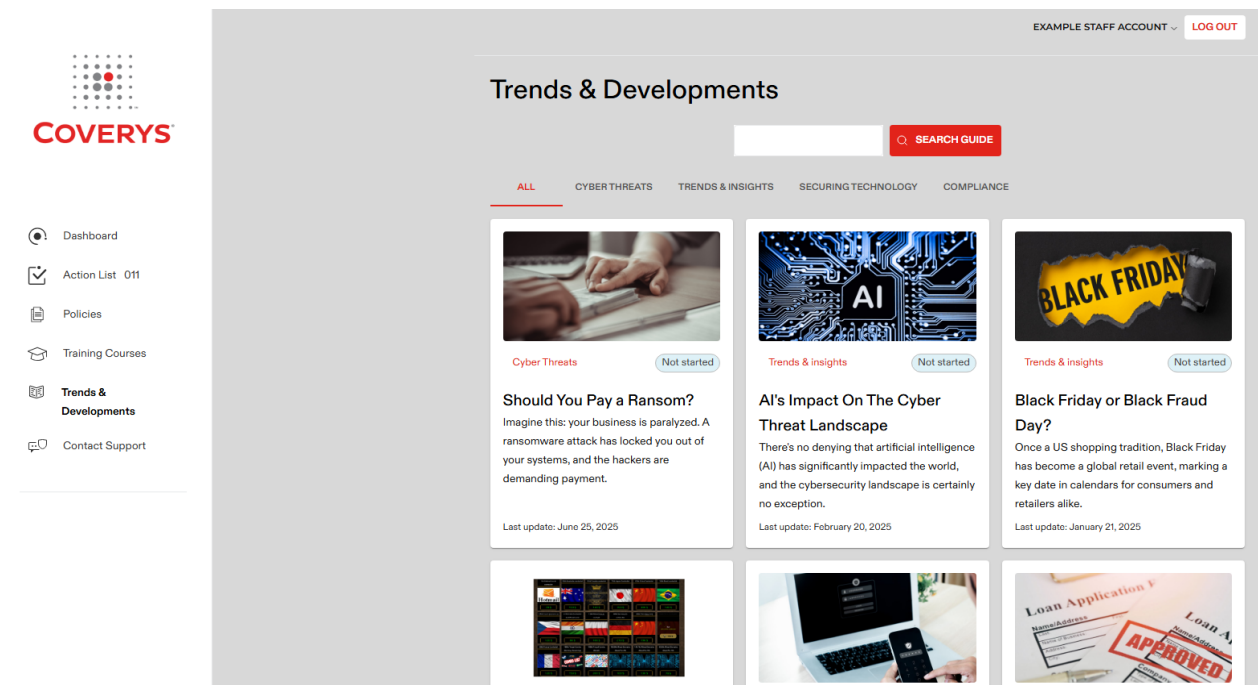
COVERYS

Dashboard

Action List 011

Policies

Training Courses

Trends & Developments

Contact Support

EXAMPLE STAFF ACCOUNT

LOG OUT

Trends & Developments

SEARCH GUIDE

ALL

CYBER THREATS

TRENDS & INSIGHTS

SECURING TECHNOLOGY

COMPLIANCE

Cyber Threats

Not started

Should You Pay a Ransom?

Imagine this: your business is paralyzed. A ransomware attack has locked you out of your systems, and the hackers are demanding payment.

Last update: June 25, 2025

AI

Trends & insights

Not started

AI's Impact On The Cyber Threat Landscape

There's no denying that artificial intelligence (AI) has significantly impacted the world, and the cybersecurity landscape is certainly no exception.

Last update: February 20, 2025

BLACK FRIDAY

Trends & insights

Not started

Black Friday or Black Fraud Day?

Once a US shopping tradition, Black Friday has become a global retail event, marking a key date in calendars for consumers and retailers alike.

Last update: January 21, 2025

Loan Application

Name/Address

APPROVED